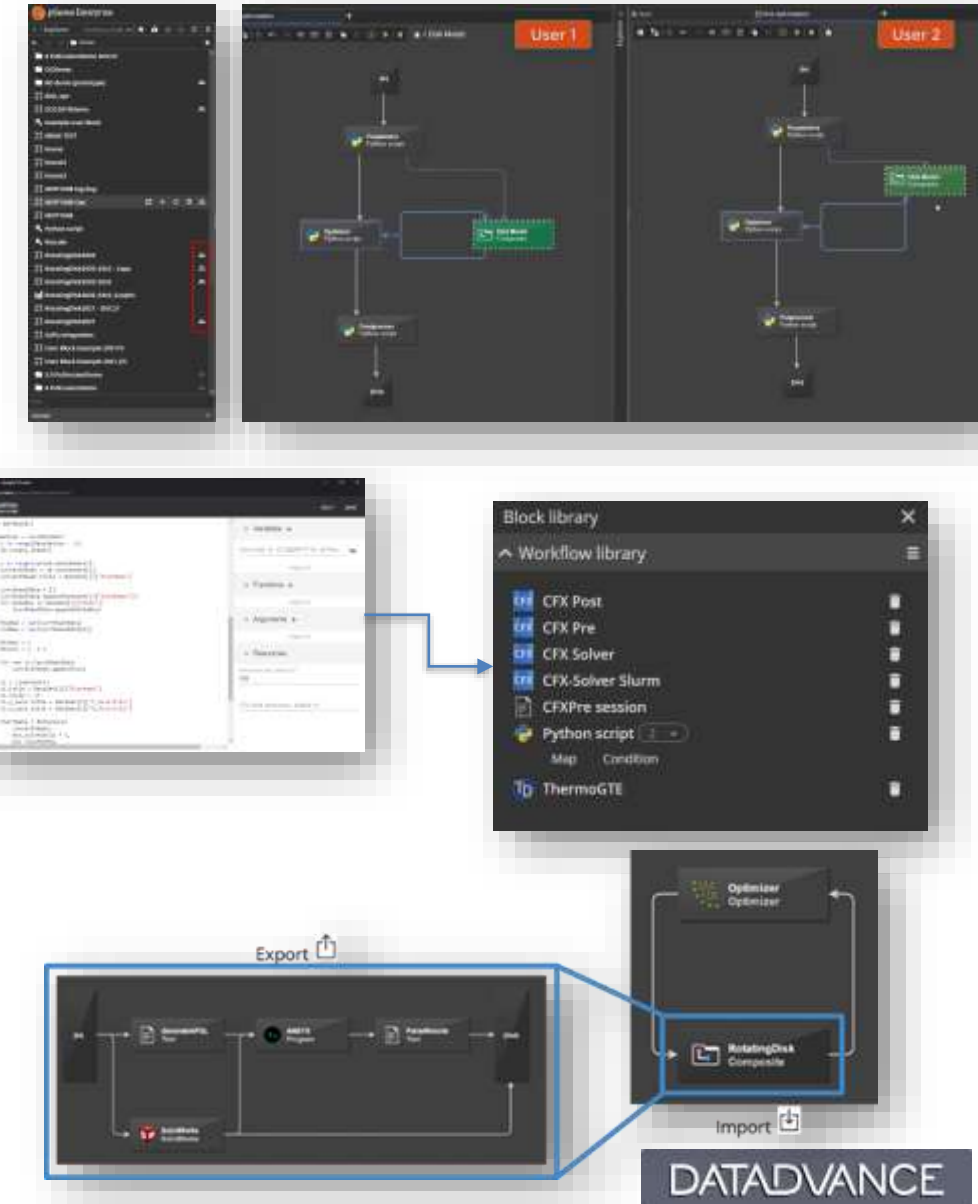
User 1

User 2

Block library

Workflow library

CFX Post

CFX Pre

CFX Solver

CFX-Solver Slurm

CFXPre session

Python script

Map Condition

ThermoGTE

Optimizer
Optimizer

Export

RotatingDisk
Composite

Import

DATADVANCE